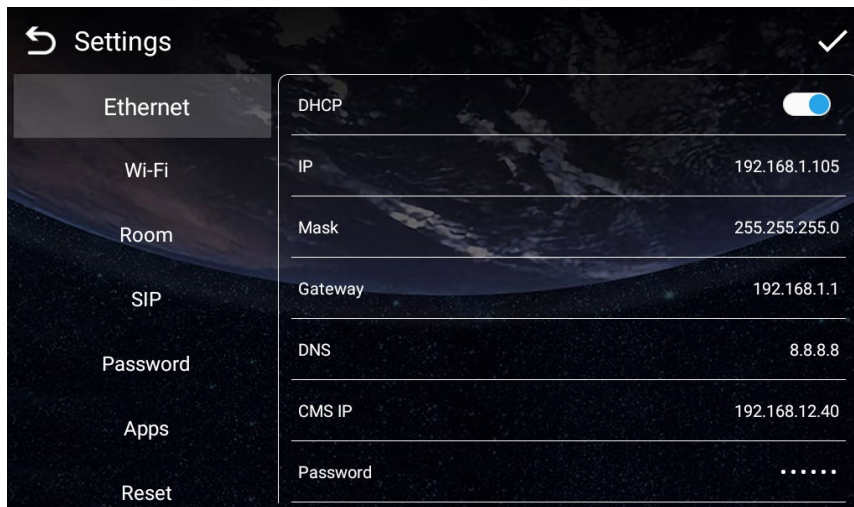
Settings

Ethernet
Wi-Fi
Room
SIP
Password
Apps
Reset

| | |
|---|---|
| DHCP | |
| IP | 192.168.1.105 |
| Mask | 255.255.255.0 |
| Gateway | 192.168.1.1 |
| DNS | 8.8.8.8 |
| CMS IP | 192.168.12.40 |
| Password | •••••• |